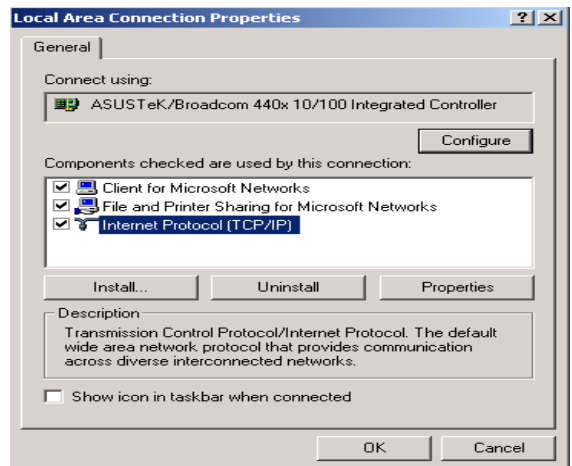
Local Area Connection Properties

?

X

General

Connect using:

ASUSTeK/Broadcom 440x 10/100 Integrated Controller

Configure

Components checked are used by this connection:

Client for Microsoft Networks

File and Printer Sharing for Microsoft Networks

Internet Protocol (TCP/IP)

Install...

Uninstall

Properties

Description

Transmission Control Protocol/Internet Protocol. The default wide area network protocol that provides communication across diverse interconnected networks.

Show icon in taskbar when connected

OK

Cancel